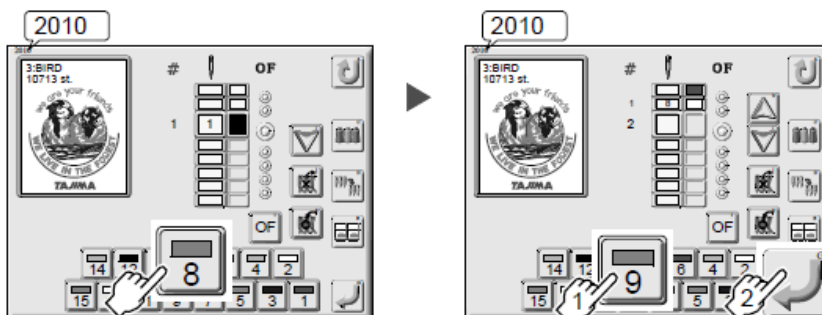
2010

2010

3:BIRD
10713 st.

we are your friends
WE LIVE IN THE FOREST
TAJIMA

#

OF

1

1

OF

14

12

8

4

2

15

5

3

1

2010

2010

3:BIRD
10713 st.

we are your friends
WE LIVE IN THE FOREST
TAJIMA

#

OF

1

8

2

OF

14

12

9

6

4

15

5

1

2